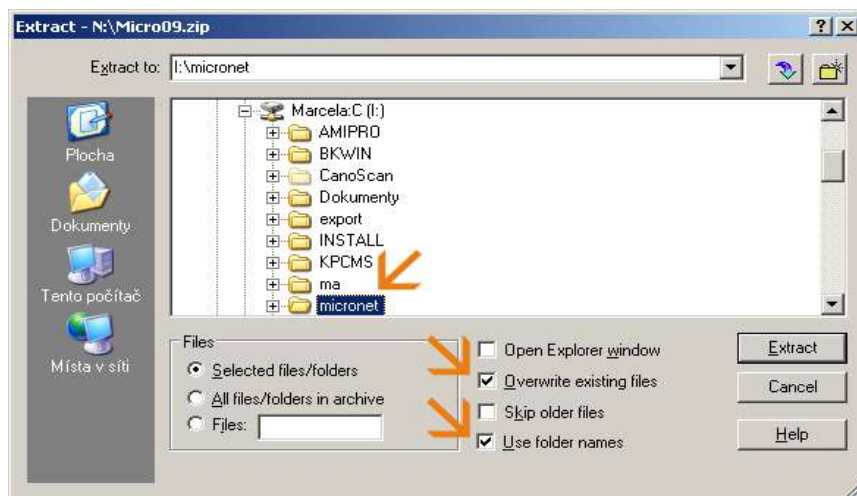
Extract - N:\Micro09.zip

? X

Extract to: I:\micronet

Plocha

Dokumenty

Tento počítač

Místa v síti

Marcela:C (I:)
AMIPRO
BKWIN
CanoScan
Dokumenty
export
INSTALL
KPCMS
ma
micronet

Files
Selected files/folders
All files/folders in archive
Files:

Open Explorer window
Overwrite existing files
Skip older files
Use folder names

Extract
Cancel
Help